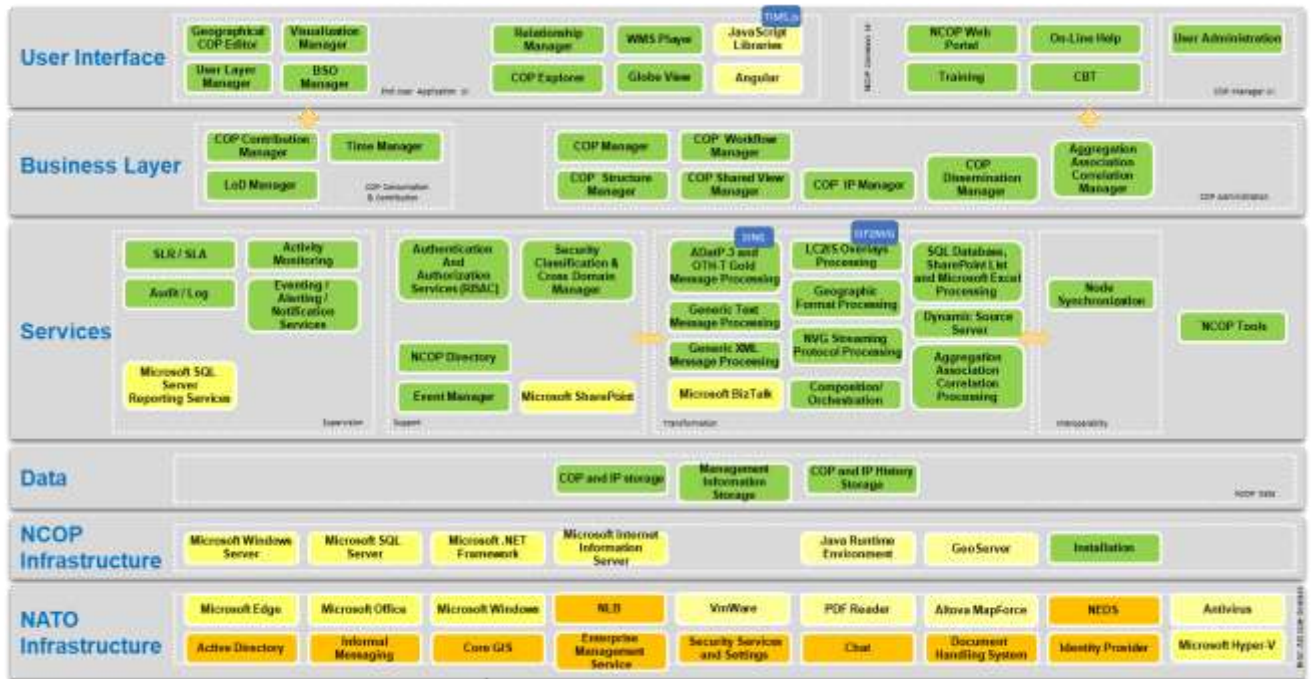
User Interface

Geographical COP Editor
Visualization Manager
User Layer Manager
BSO Manager
End-user Application UI

Relationship Manager
WMS Player
TIMS.JS
JavaScript Libraries
COP Explorer
Globe View
Angular

NCOP Common UI
NCOP Web Portal
On-Line Help
Training
CBT

User Administration
COP Manager UI

Business Layer

COP Contribution Manager
Time Manager
LoD Manager
COP Dissemination & Contribution

COP Manager
COP Workflow Manager
COP Structure Manager
COP Shared View Manager
COP IP Manager
COP Dissemination Manager
Aggregation Association Correlation Manager
COP Administration

Services

SLR / SLA
Activity Monitoring
Audit / Log
Eventing / Alerting / Notification Services
Microsoft SQL Server Reporting Services
Supervision

Authentication And Authorization Services (RBAC)
Security Classification & Cross Domain Manager
NCOP Directory
Event Manager
Microsoft SharePoint
Support

ADatP 3 and OTH-T Gold Message Processing
JINE
LC2IS Overlays Processing
NFFI
Generic Text Message Processing
Geographic Format Processing
Generic XML Message Processing
NVG Streaming Protocol Processing
Microsoft BizTalk
Composition/ Orchestration
SQL Database, SharePoint List and Microsoft Excel Processing
Dynamic Source Server
Aggregation Association Correlation Processing
Transformation

Node Synchronization
Interoperability

NCOP Tools

Data

COP and IP storage
Management Information Storage
COP and IP History Storage
NCOP Data

NCOP Infrastructure

Microsoft Windows Server
Microsoft SQL Server
Microsoft .NET Framework
Microsoft Internet Information Server
Java Runtime Environment
GeoServer
Installation

NATO Infrastructure

Microsoft Edge
Microsoft Office
Microsoft Windows
NLB
VmWare
PDF Reader
Altova MapForce
NEDS
Antivirus
Active Directory
Informal Messaging
Core GIS
Enterprise Management Service
Security Services and Settings
Chat
Document Handling System
Identity Provider
Microsoft Hyper-V